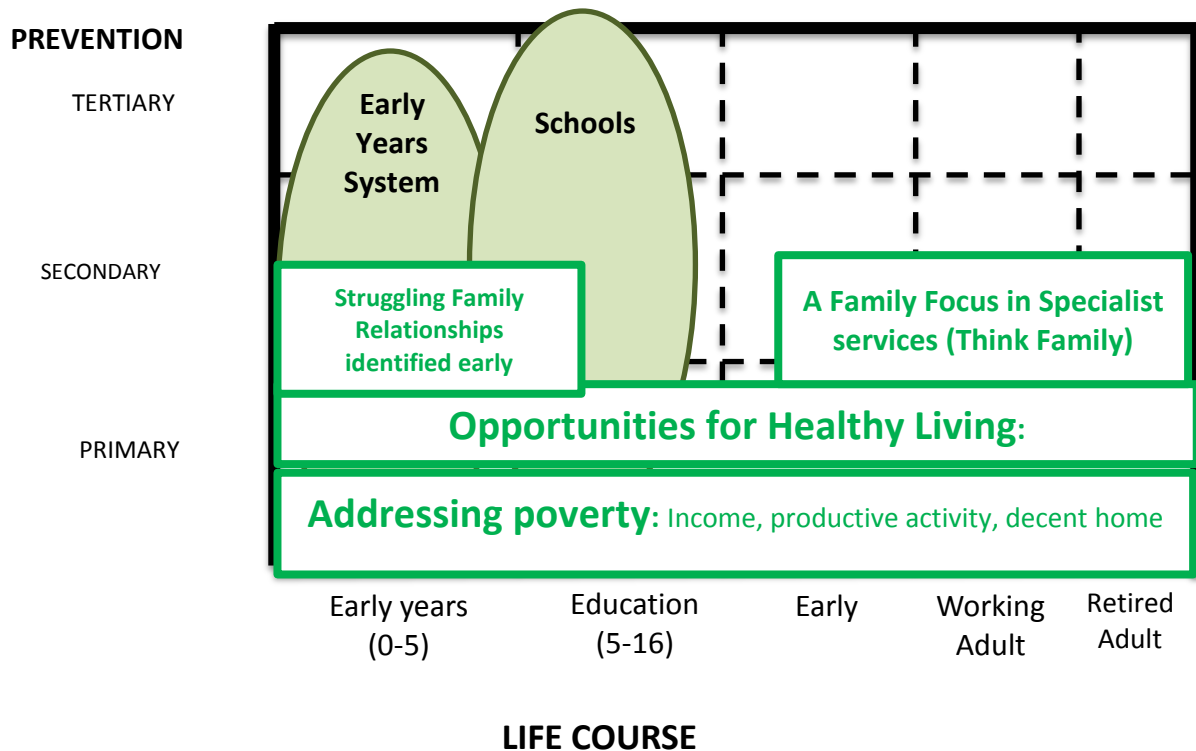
PREVENTION

TERTIARY

SECONDARY

PRIMARY

Early Years System

Schools

Struggling Family Relationships identified early

A Family Focus in Specialist services (Think Family)

Opportunities for Healthy Living:

Addressing poverty: Income, productive activity, decent home

Early years (0-5)

Education (5-16)

Early

Working Adult

Retired Adult

LIFE COURSE